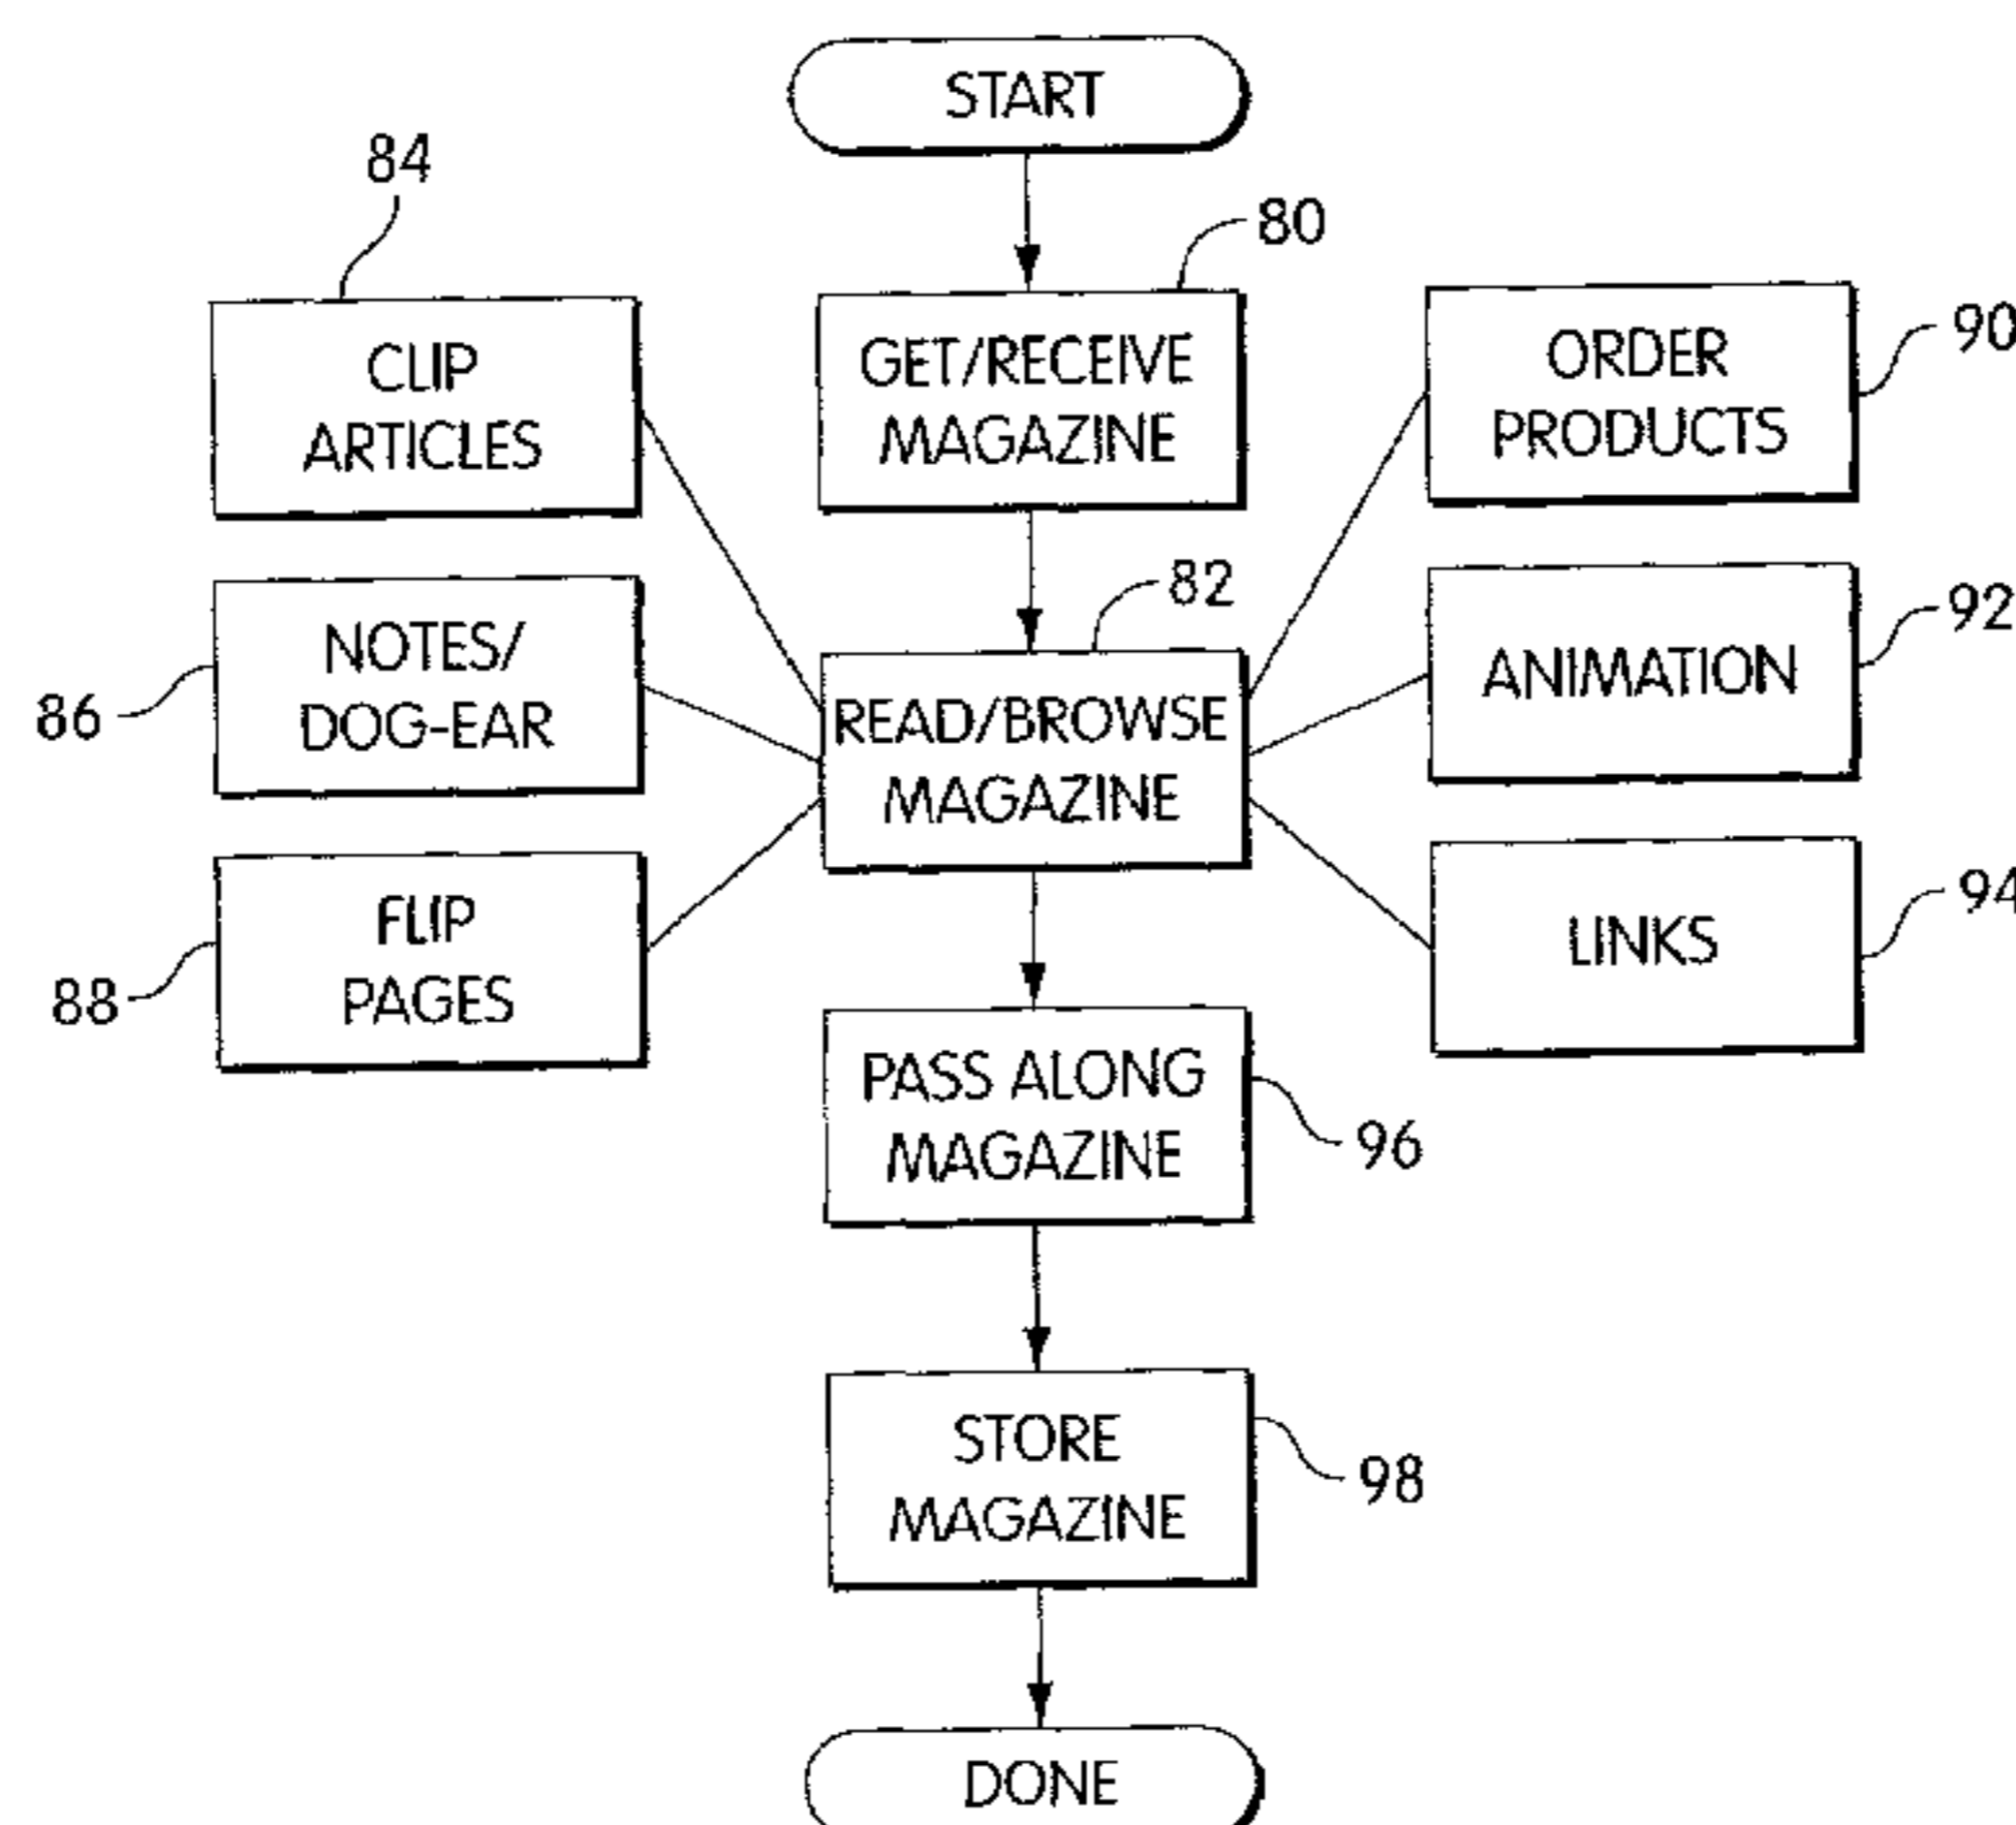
START

84

80

CLIP ARTICLES

GET/RECEIVE MAGAZINE

ORDER PRODUCTS

90

82

86

NOTES/ DOG-EAR

READ/BROWSE MAGAZINE

ANIMATION

92

88

FLIP PAGES

LINKS

94

PASS ALONG MAGAZINE

96

STORE MAGAZINE

98

DONE